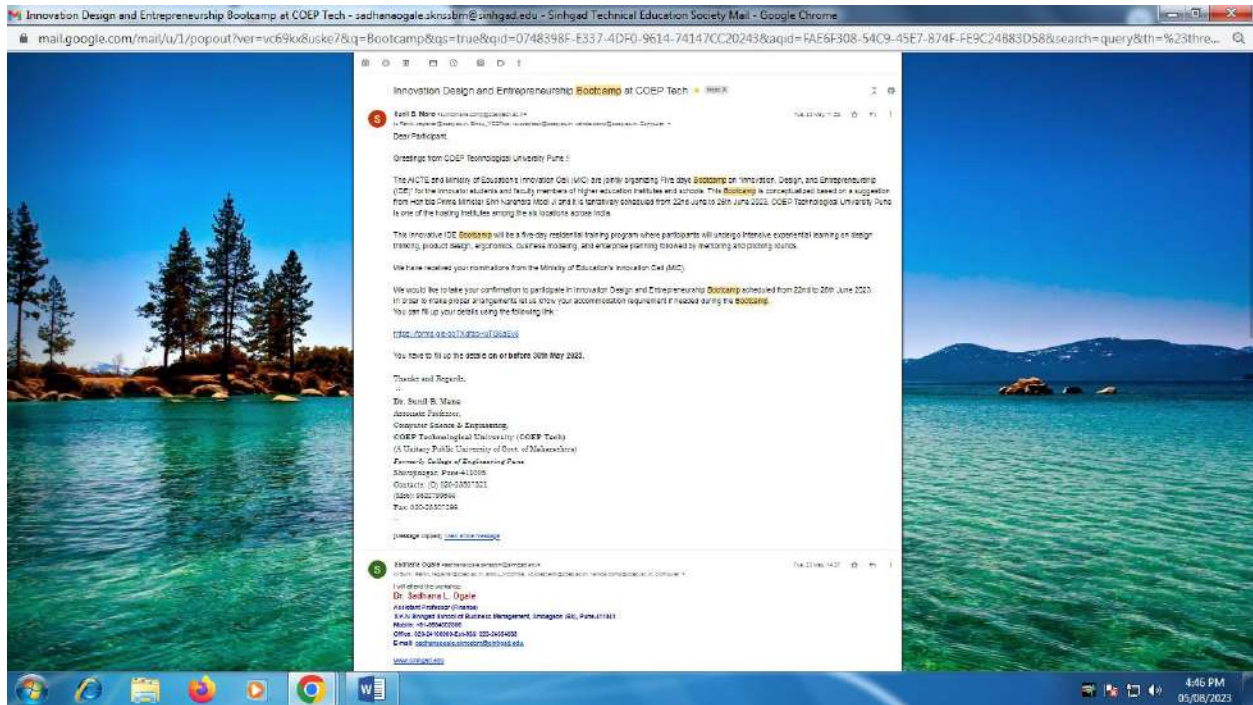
Innovation Design and Entrepreneurship Bootcamp at COEP Tech - sadhanaogale.skrusbm@sinhgad.edu - Sinhgad Technical Education Society Mail - Google Chrome

mail.google.com/mail/u/1/popout?ver=vc69kx8uske7&q=Bootcamp&qs=true&qid=0748398F-E337-4DF0-9614-74147CC20243&aqid=FAE6F308-54C9-45E7-874F-FE9C24883D58&search=query&th=%23thre...

Innovation Design and Entrepreneurship Bootcamp at COEP Tech

Sunil B. Mane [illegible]

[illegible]

Dear Participant,

Greetings from COEP Technological University Pune !

The AICTE and Ministry of Education's Innovation Cell (MIC) are jointly organizing Five days Bootcamp on "Innovation, Design, and Entrepreneurship (IDE)" for the innovator students and faculty members of higher education institutes and schools. This Bootcamp is conceptualized based on a suggestion from Hon'ble Prime Minister Shri Narendra Modi Ji and it is tentatively scheduled from 22nd June to 26th June 2023. COEP Technological University Pune is one of the hosting institutes among the six locations across India.

This innovative IDE Bootcamp will be a five-day residential training program where participants will undergo intensive experiential learning on design thinking, product design, ergonomics, business modeling, and enterprise planning followed by mentoring and pitching rounds.

We have received your nominations from the Ministry of Education's Innovation Cell (MIC).

We would like to take your confirmation to participate in Innovation Design and Entrepreneurship Bootcamp scheduled from 22nd to 26th June 2023. In order to make proper arrangements let us know your accommodation requirement if needed during the Bootcamp.
You can fill up your details using the following link:

https://forms.gle/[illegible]

You have to fill up the details on or before 30th May 2023.

Thanks and Regards,
--
Dr. Sunil B. Mane
Associate Professor,
Computer Science & Engineering,
COEP Technological University (COEP Tech)
(A Unitary Public University of Govt. of Maharashtra)
Formerly College of Engineering Pune
Shivajinagar, Pune-411005.
Contacts: (O) 020-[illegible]
(Mob) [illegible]
Fax: 020-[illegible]

[Message clipped] View entire message

Sadhana Ogale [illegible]
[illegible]
I will attend the workshop.
Dr. Sadhana L. Ogale
Assistant Professor (Finance)
S.K.N Sinhgad School of Business Management, Ambegaon (Bk), Pune-411041
Mobile: +91-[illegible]
Office: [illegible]
E-mail: sadhanaogale.skrusbm@sinhgad.edu
www.sinhgad.edu

4:46 PM
05/08/2023